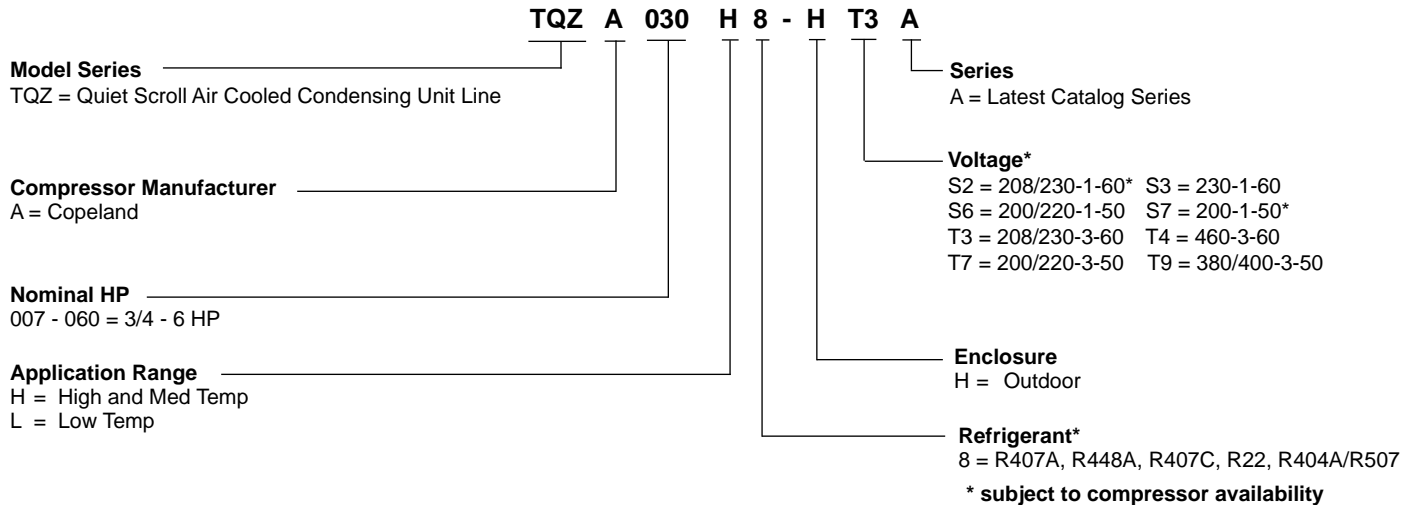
TQZ A 030 H 8 - H T3 A

Model Series
TQZ = Quiet Scroll Air Cooled Condensing Unit Line

Compressor Manufacturer
A = Copeland

Nominal HP
007 - 060 = 3/4 - 6 HP

Application Range
H = High and Med Temp
L = Low Temp

Series
A = Latest Catalog Series

Voltage*
S2 = 208/230-1-60* S3 = 230-1-60
S6 = 200/220-1-50 S7 = 200-1-50*
T3 = 208/230-3-60 T4 = 460-3-60
T7 = 200/220-3-50 T9 = 380/400-3-50

Enclosure
H = Outdoor

Refrigerant*
8 = R407A, R448A, R407C, R22, R404A/R507

* subject to compressor availability